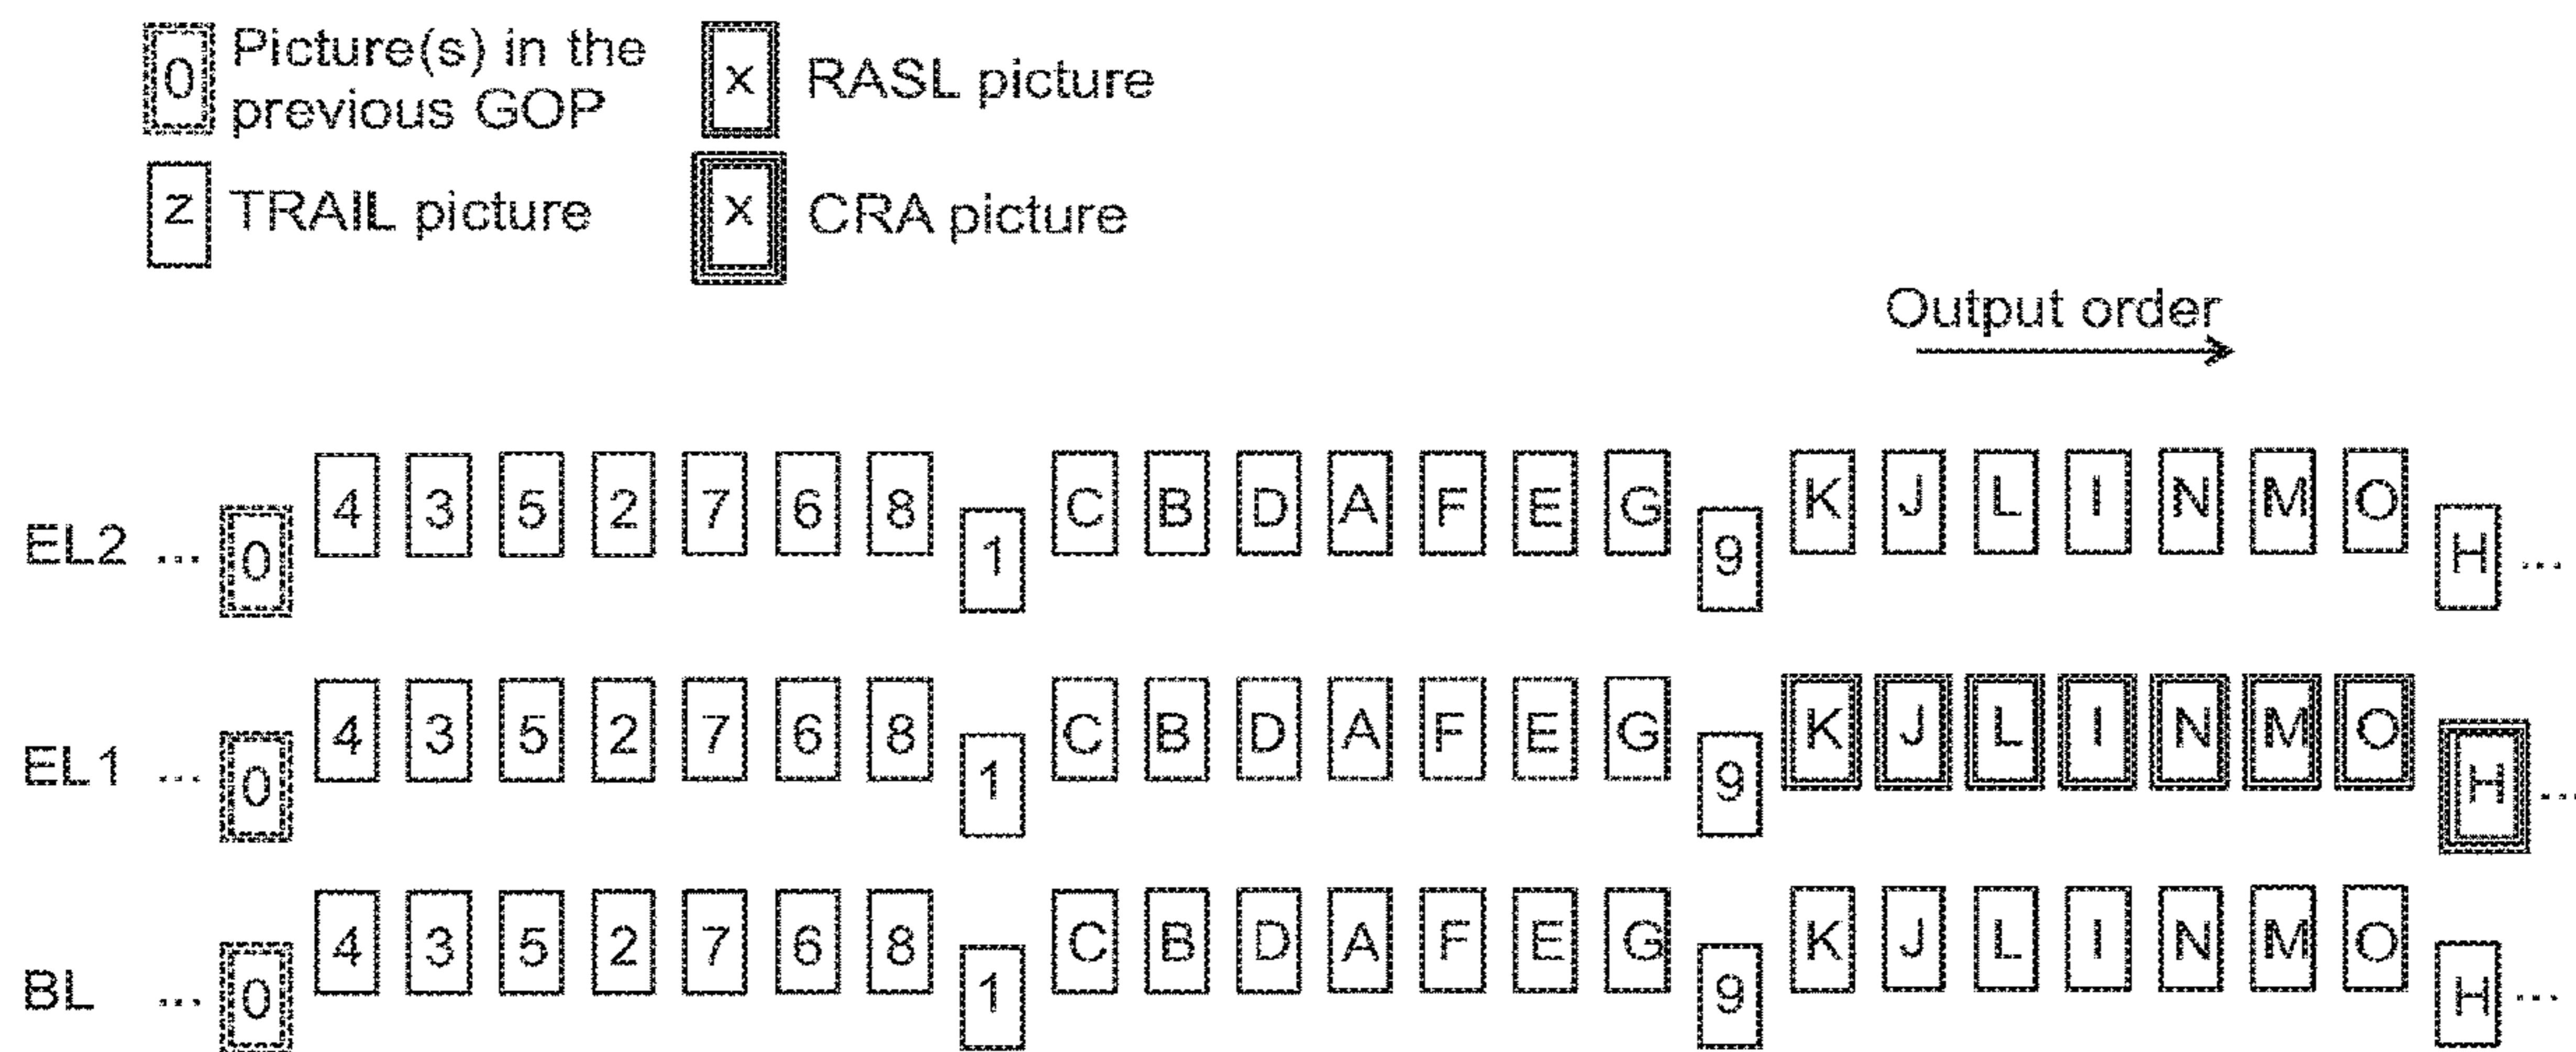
0 Picture(s) in the previous GOP

x RASL picture

z TRAIL picture

X CRA picture

Output order

EL2 ... 0 4 3 5 2 7 6 8 1 C B D A F E G 9 K J L I N M O H ...

EL1 ... 0 4 3 5 2 7 6 8 1 C B D A F E G 9 K J L I N M O H ...

BL ... 0 4 3 5 2 7 6 8 1 C B D A F E G 9 K J L I N M O H ...